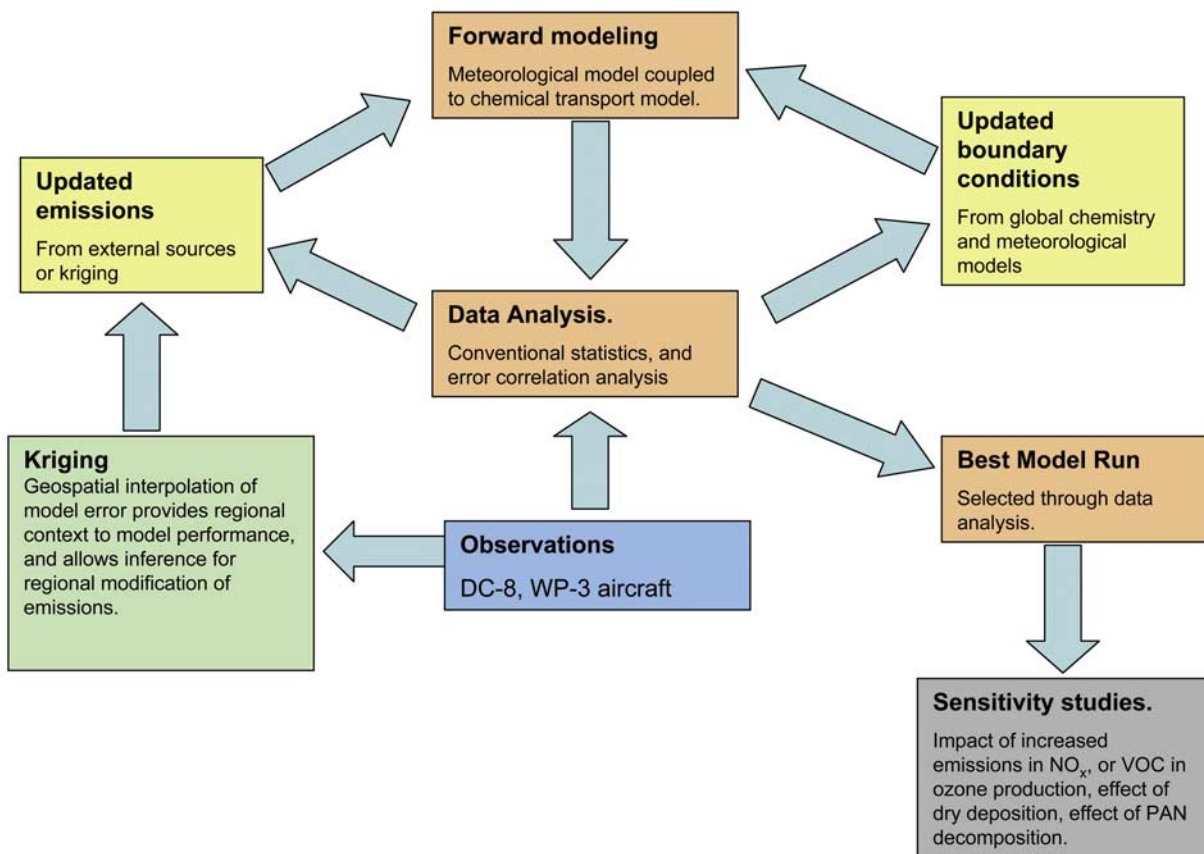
Forward modeling
Meteorological model coupled to chemical transport model.

Updated emissions
From external sources or kriging

Updated boundary conditions
From global chemistry and meteorological models

Data Analysis.
Conventional statistics, and error correlation analysis

Kriging
Geospatial interpolation of model error provides regional context to model performance, and allows inference for regional modification of emissions.

Observations
DC-8, WP-3 aircraft

Best Model Run
Selected through data analysis.

Sensitivity studies.
Impact of increased emissions in $NO_x$, or VOC in ozone production, effect of dry deposition, effect of PAN decomposition.